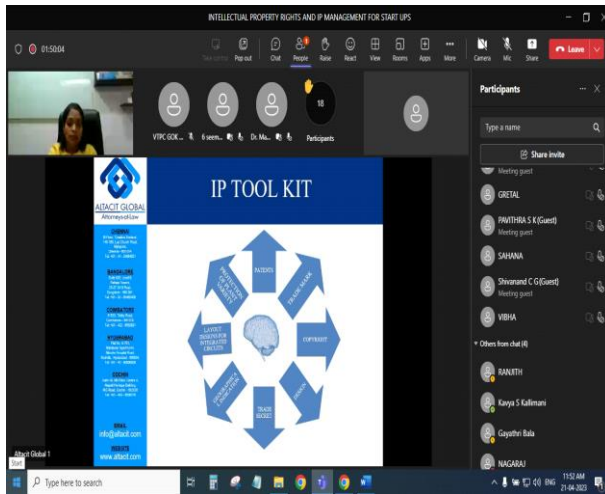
INTELLECTUAL PROPERTY RIGHTS AND IP MANAGEMENT FOR START UPS

01:50:04

Take control Pop out Chat People Raise React View Rooms Apps More Camera Mic Share Leave

VTPC GOK... 6 seem... Dr. Ma... 18 Participants

Participants

Type a name

Share invite

Meeting guest

GRETAL

PAVITHRA S K (Guest)
Meeting guest

SAHANA

Shivanand C G(Guest)
Meeting guest

VIBHA

Others from chat (4)

RANJITH

Kavya S Kallimani

Gayathri Bala

NAGARAJ

ALTACIT GLOBAL
Attorneys-at-Law

CHENNAI
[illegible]

BANGALORE
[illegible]

COIMBATORE
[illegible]

HYDERABAD
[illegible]

COCHIN
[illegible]

EMAIL
info@altacit.com

WEBSITE
www.altacit.com

IP TOOL KIT

PATENTS

TRADE MARK

COPYRIGHT

DESIGNS

TRADE SECRET

GEOGRAPHICAL INDICATION

LAYOUT DESIGNS FOR INTEGRATED CIRCUITS

PROTECTION OF PLANT VARIETY

Altacit Global 1

Start

Type here to search

ENG 11:52 AM 21-04-2023